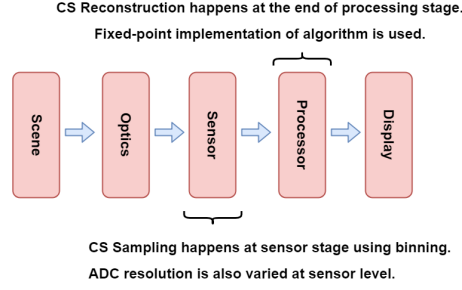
CS Reconstruction happens at the end of processing stage.
Fixed-point implementation of algorithm is used.

Scene
Optics
Sensor
Processor
Display

CS Sampling happens at sensor stage using binning.
ADC resolution is also varied at sensor level.